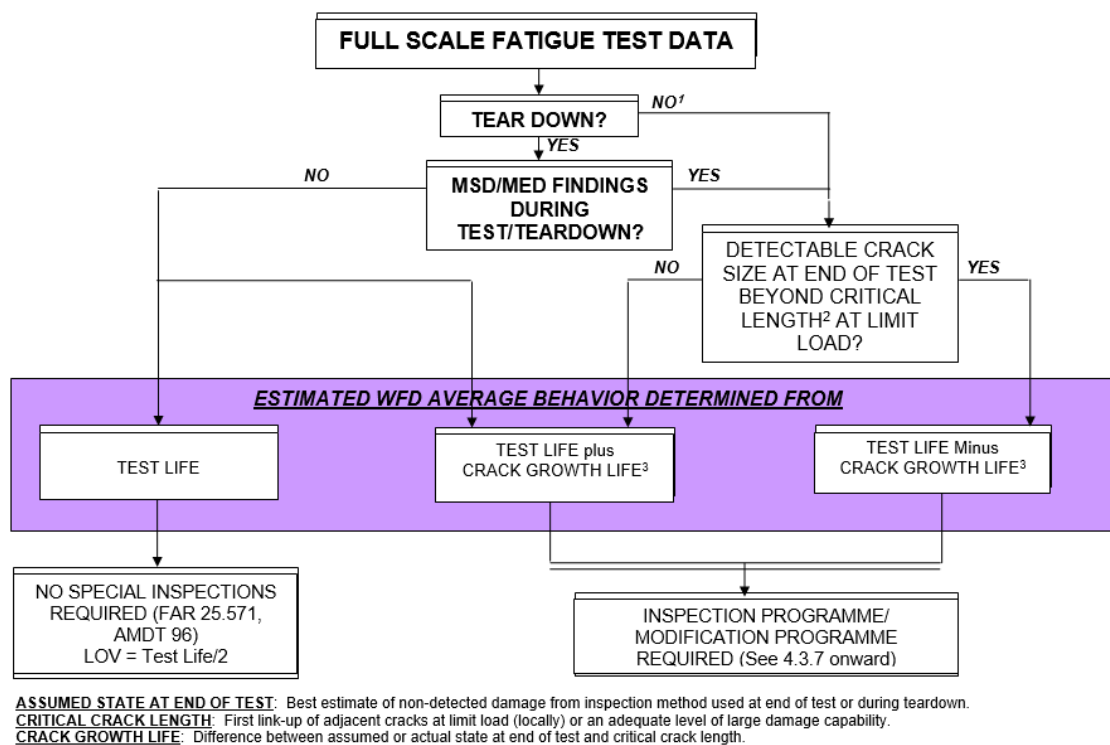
FULL SCALE FATIGUE TEST DATA

TEAR DOWN?

NO$^1$

YES

NO

MSD/MED FINDINGS DURING TEST/TEARDOWN?

YES

DETECTABLE CRACK SIZE AT END OF TEST BEYOND CRITICAL LENGTH$^2$ AT LIMIT LOAD?

NO

YES

ESTIMATED WFD AVERAGE BEHAVIOR DETERMINED FROM

TEST LIFE

TEST LIFE plus CRACK GROWTH LIFE$^3$

TEST LIFE Minus CRACK GROWTH LIFE$^3$

NO SPECIAL INSPECTIONS REQUIRED (FAR 25.571, AMDT 96) LOV = Test Life/2

INSPECTION PROGRAMME/ MODIFICATION PROGRAMME REQUIRED (See 4.3.7 onward)

ASSUMED STATE AT END OF TEST: Best estimate of non-detected damage from inspection method used at end of test or during teardown.
CRITICAL CRACK LENGTH: First link-up of adjacent cracks at limit load (locally) or an adequate level of large damage capability.
CRACK GROWTH LIFE: Difference between assumed or actual state at end of test and critical crack length.